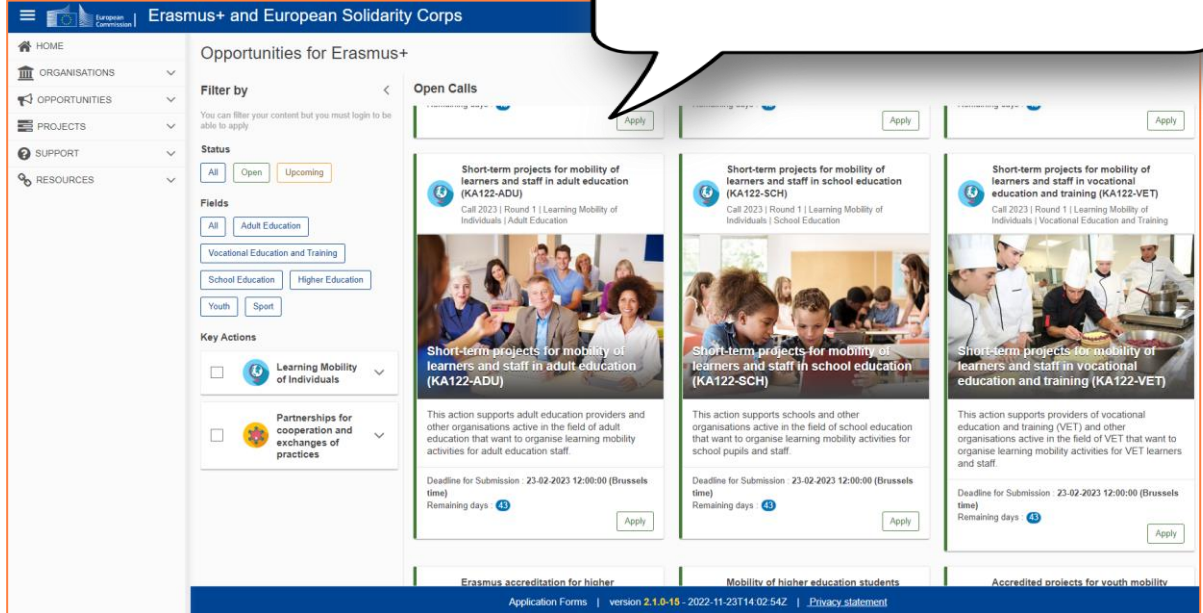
European Commission | Erasmus+ and European Solidarity Corps

HOME
ORGANISATIONS
OPPORTUNITIES
PROJECTS
SUPPORT
RESOURCES

Opportunities for Erasmus+

Filter by

You can filter your content but you must login to be able to apply.

Status
All Open Upcoming

Fields
All Adult Education
Vocational Education and Training
School Education Higher Education
Youth Sport

Key Actions
Learning Mobility of Individuals
Partnerships for cooperation and exchanges of practices

Open Calls

Remaining days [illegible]
Apply

Remaining days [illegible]
Apply

Remaining days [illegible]
Apply

Short-term projects for mobility of learners and staff in adult education (KA122-ADU)
Call 2023 | Round 1 | Learning Mobility of Individuals | Adult Education
Short-term projects for mobility of learners and staff in adult education (KA122-ADU)
This action supports adult education providers and other organisations active in the field of adult education that want to organise learning mobility activities for adult education staff.
Deadline for Submission : 23-02-2023 12:00:00 (Brussels time)
Remaining days : 43
Apply

Short-term projects for mobility of learners and staff in school education (KA122-SCH)
Call 2023 | Round 1 | Learning Mobility of Individuals | School Education
Short-term projects for mobility of learners and staff in school education (KA122-SCH)
This action supports schools and other organisations active in the field of school education that want to organise learning mobility activities for school pupils and staff.
Deadline for Submission : 23-02-2023 12:00:00 (Brussels time)
Remaining days : 43
Apply

Short-term projects for mobility of learners and staff in vocational education and training (KA122-VET)
Call 2023 | Round 1 | Learning Mobility of Individuals | Vocational Education and Training
Short-term projects for mobility of learners and staff in vocational education and training (KA122-VET)
This action supports providers of vocational education and training (VET) and other organisations active in the field of VET that want to organise learning mobility activities for VET learners and staff.
Deadline for Submission : 23-02-2023 12:00:00 (Brussels time)
Remaining days : 43
Apply

Erasmus accreditation for higher
Mobility of higher education students
Accredited projects for youth mobility

Application Forms | version 2.1.0-15 - 2022-11-23T14:02:54Z | Privacy statement